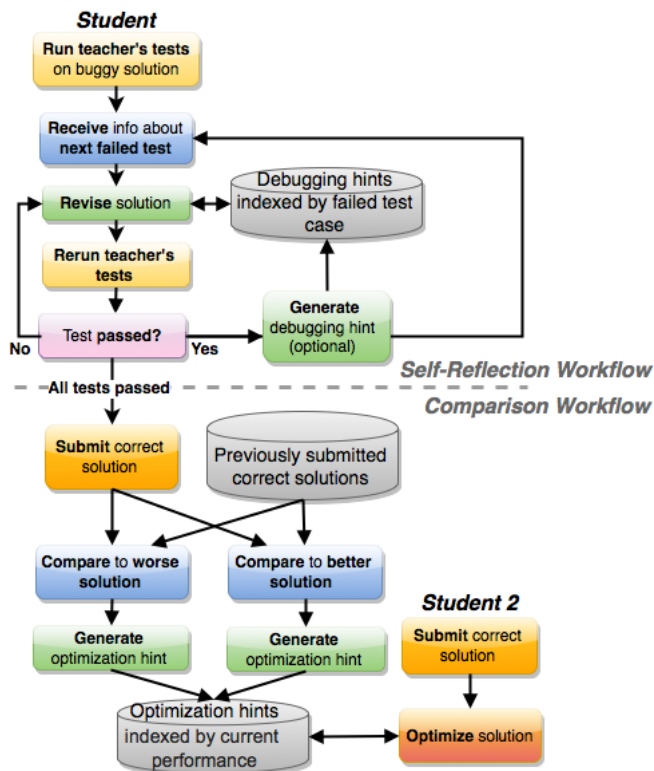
Student

Run teacher's tests on buggy solution

Receive info about next failed test

Revise solution

Debugging hints indexed by failed test case

Rerun teacher's tests

Test passed?

No

Yes

Generate debugging hint (optional)

Self-Reflection Workflow

All tests passed

Comparison Workflow

Submit correct solution

Previously submitted correct solutions

Compare to worse solution

Compare to better solution

Generate optimization hint

Generate optimization hint

Student 2

Submit correct solution

Optimization hints indexed by current performance

Optimize solution